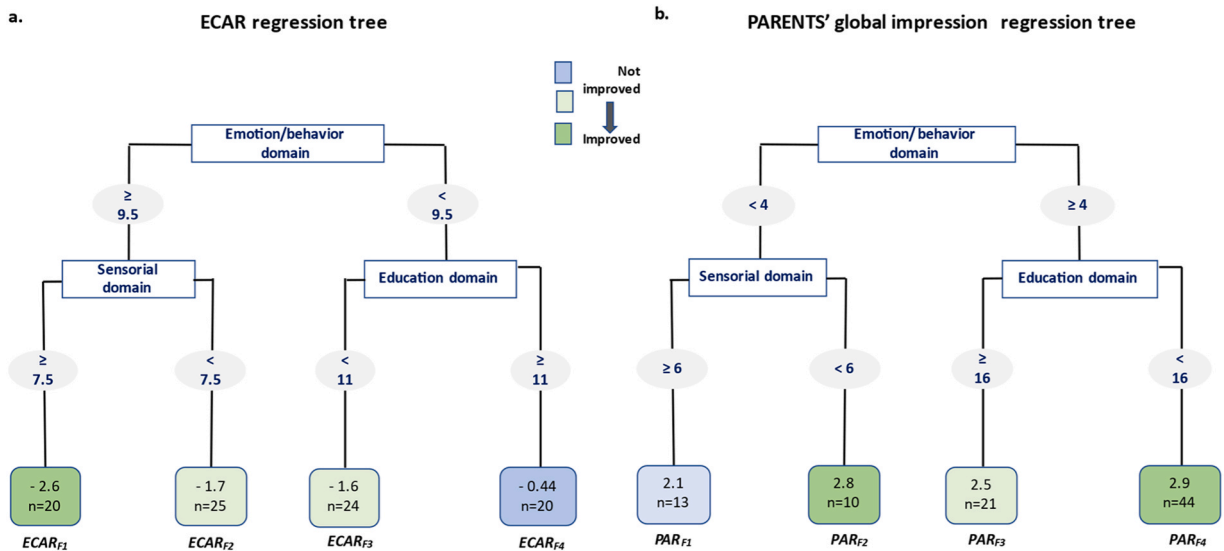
a.

ECAR regression tree

Not improved

Improved

Emotion/behavior domain

≥ 9.5

< 9.5

Sensorial domain

Education domain

≥ 7.5

< 7.5

< 11

≥ 11

- 2.6
n=20

- 1.7
n=25

- 1.6
n=24

- 0.44
n=20

$ECAR_{F1}$

$ECAR_{F2}$

$ECAR_{F3}$

$ECAR_{F4}$

b.

PARENTS' global impression regression tree

Emotion/ behavior domain

< 4

≥ 4

Sensorial domain

Education domain

≥ 6

< 6

≥ 16

< 16

2.1
n=13

2.8
n=10

2.5
n=21

2.9
n=44

$PAR_{F1}$

$PAR_{F2}$

$PAR_{F3}$

$PAR_{F4}$